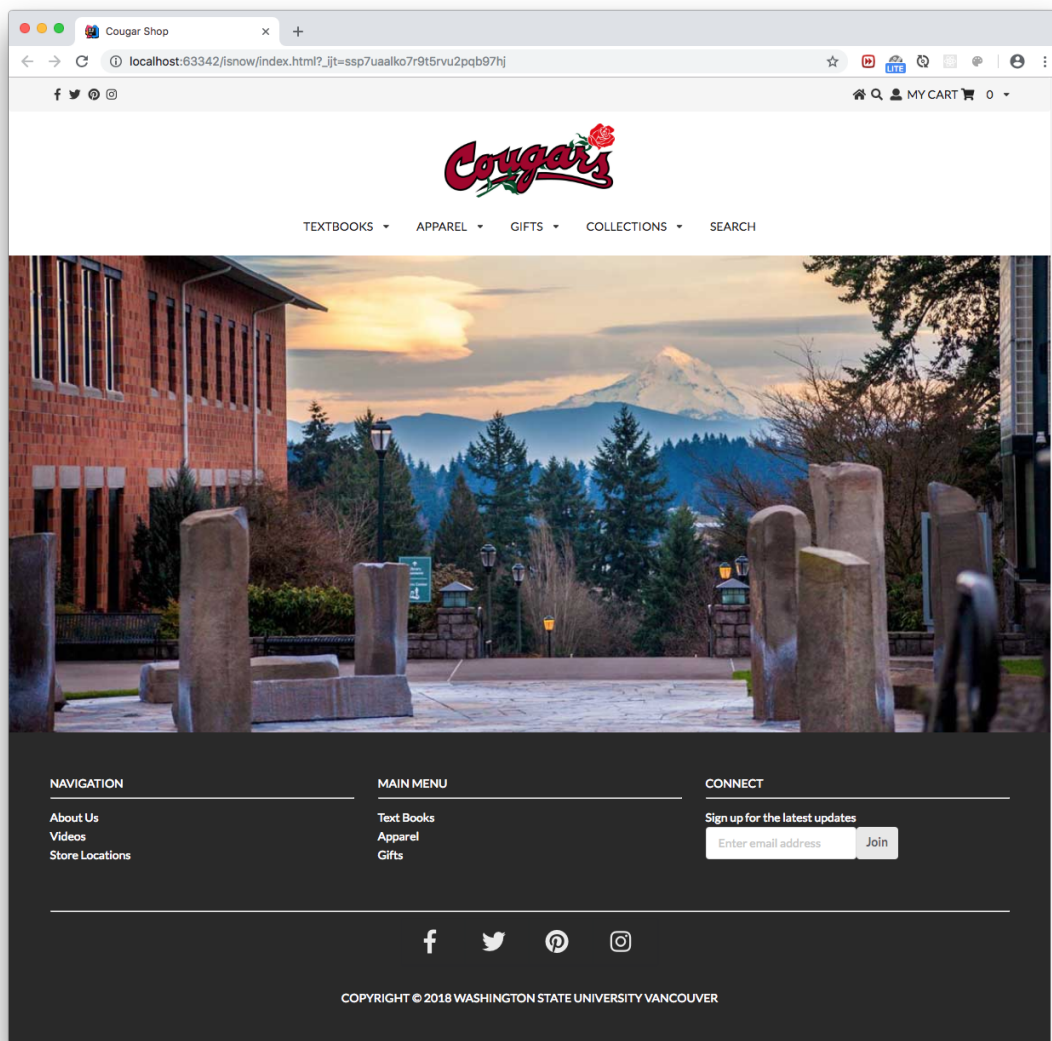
Cougar Shop

localhost:63342/isnow/index.html?_ijt=ssp7uaalko7r9t5rvu2pqb97hj

LITE

MY CART 0

Cougars

TEXTBOOKS APPAREL GIFTS COLLECTIONS SEARCH

NAVIGATION
About Us
Videos
Store Locations

MAIN MENU
Text Books
Apparel
Gifts

CONNECT
Sign up for the latest updates
Enter email address
Join

COPYRIGHT © 2018 WASHINGTON STATE UNIVERSITY VANCOUVER